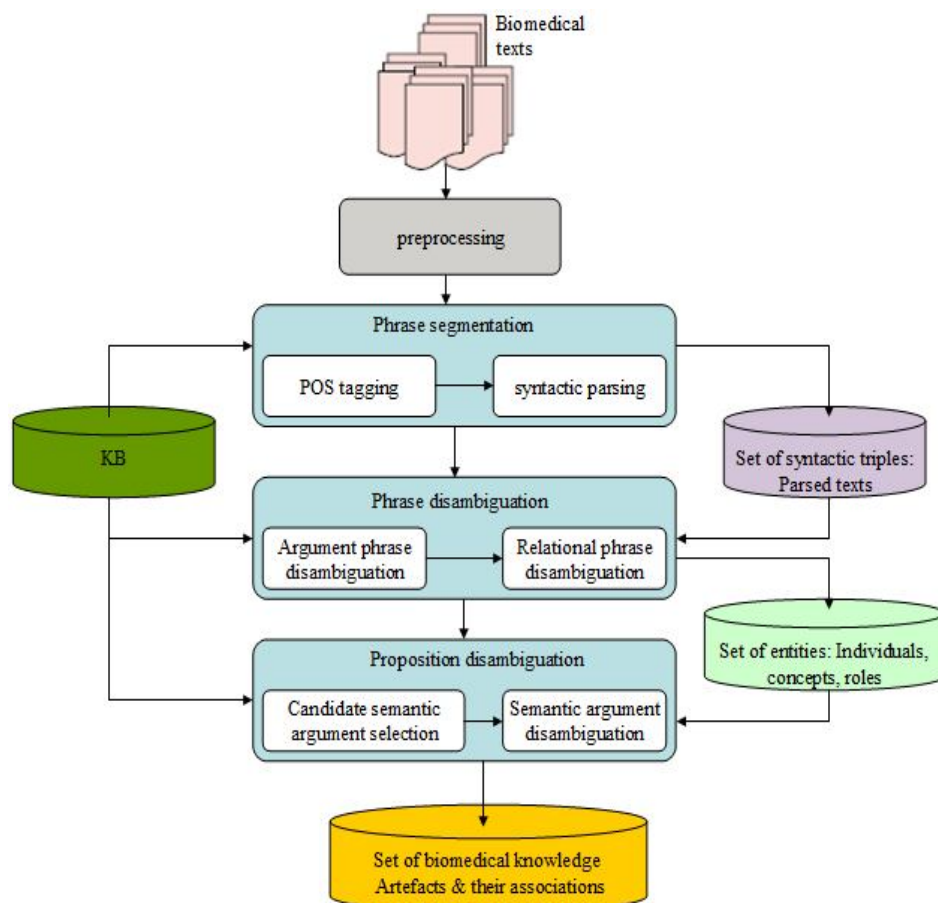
Biomedical texts

preprocessing

Phrase segmentation

POS tagging

syntactic parsing

KB

Set of syntactic triples: Parsed texts

Phrase disambiguation

Argument phrase disambiguation

Relational phrase disambiguation

Set of entities: Individuals, concepts, roles

Proposition disambiguation

Candidate semantic argument selection

Semantic argument disambiguation

Set of biomedical knowledge Artefacts & their associations